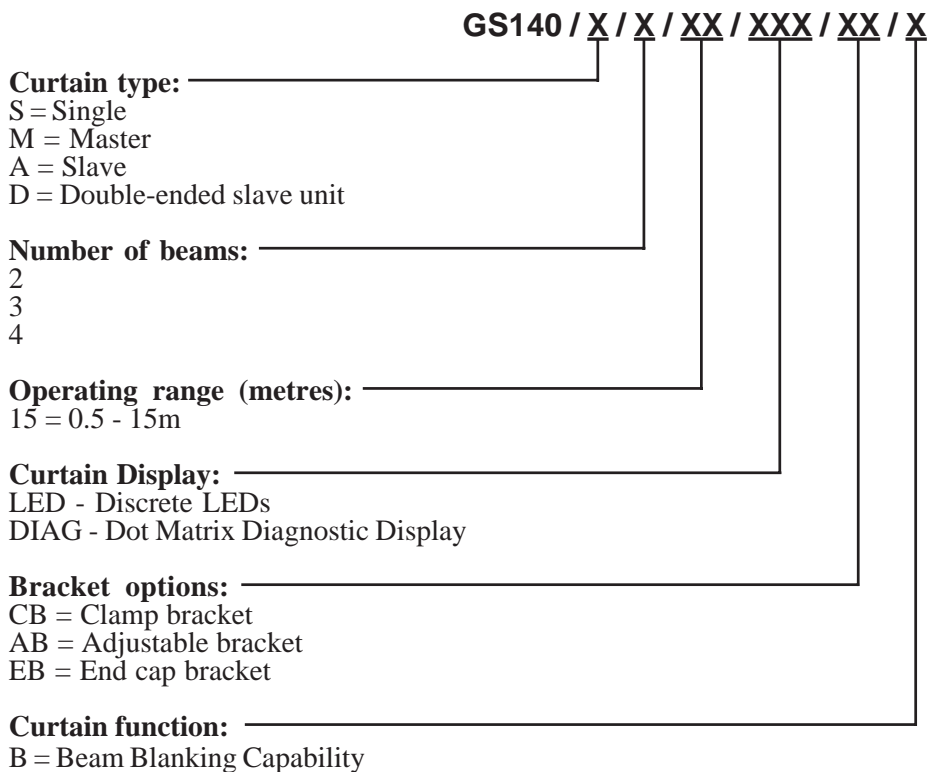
GS140 / X / X / XX / XXX / XX / X

Curtain type:
S = Single
M = Master
A = Slave
D = Double-ended slave unit

Number of beams:
2
3
4

Operating range (metres):
15 = 0.5 - 15m

Curtain Display:
LED - Discrete LEDs
DIAG - Dot Matrix Diagnostic Display

Bracket options:
CB = Clamp bracket
AB = Adjustable bracket
EB = End cap bracket

Curtain function:
B = Beam Blanking Capability